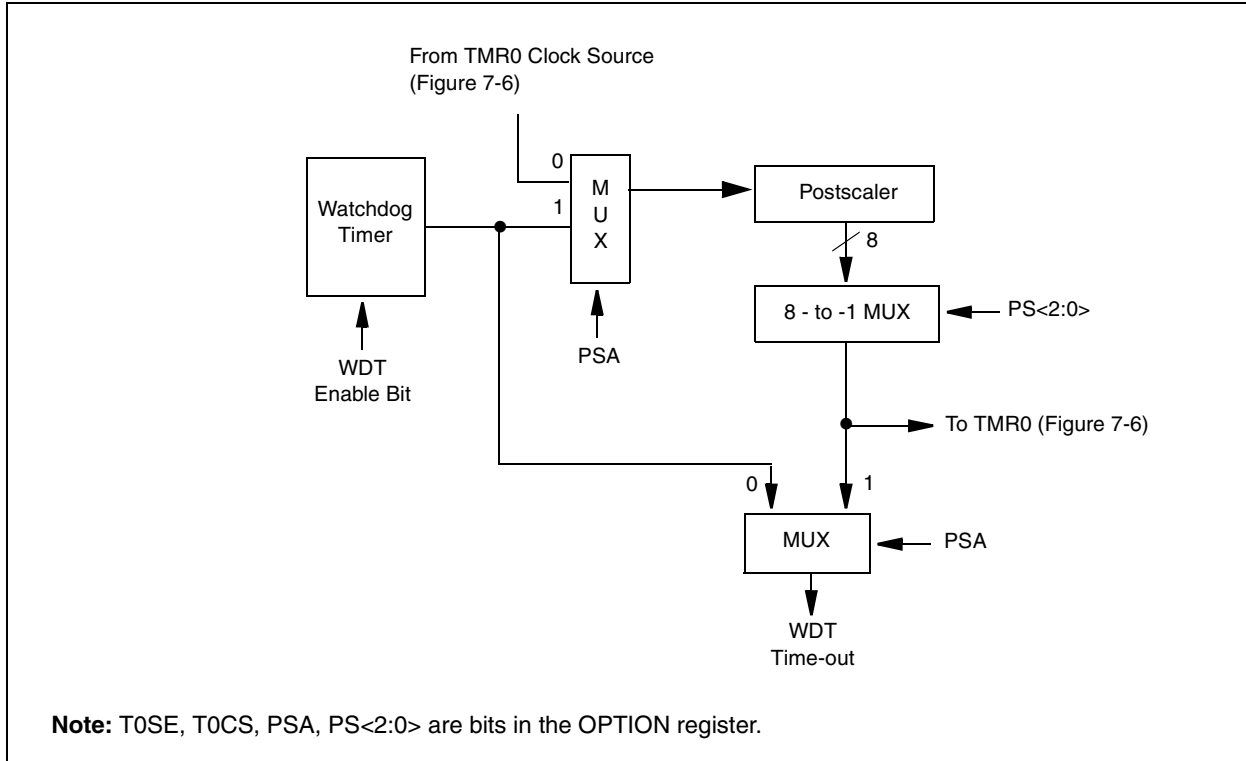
From TMR0 Clock Source
(Figure 7-6)

0

1

M
U
X

Postscaler

Watchdog
Timer

8

8 - to -1 MUX

PS<2:0>

WDT
Enable Bit

PSA

To TMR0 (Figure 7-6)

0

1

MUX

PSA

WDT
Time-out

**Note:** T0SE, T0CS, PSA, PS<2:0> are bits in the OPTION register.